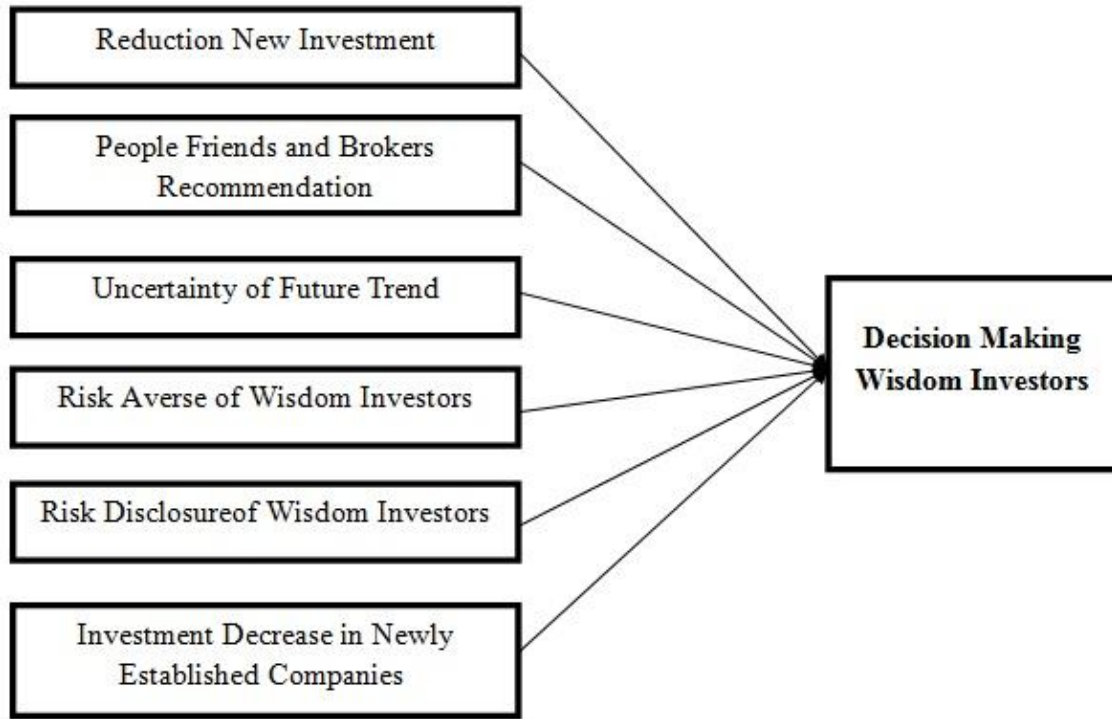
Reduction New Investment

People Friends and Brokers Recommendation

Uncertainty of Future Trend

Risk Averse of Wisdom Investors

Risk Disclosureof Wisdom Investors

Investment Decrease in Newly Established Companies

Decision Making Wisdom Investors